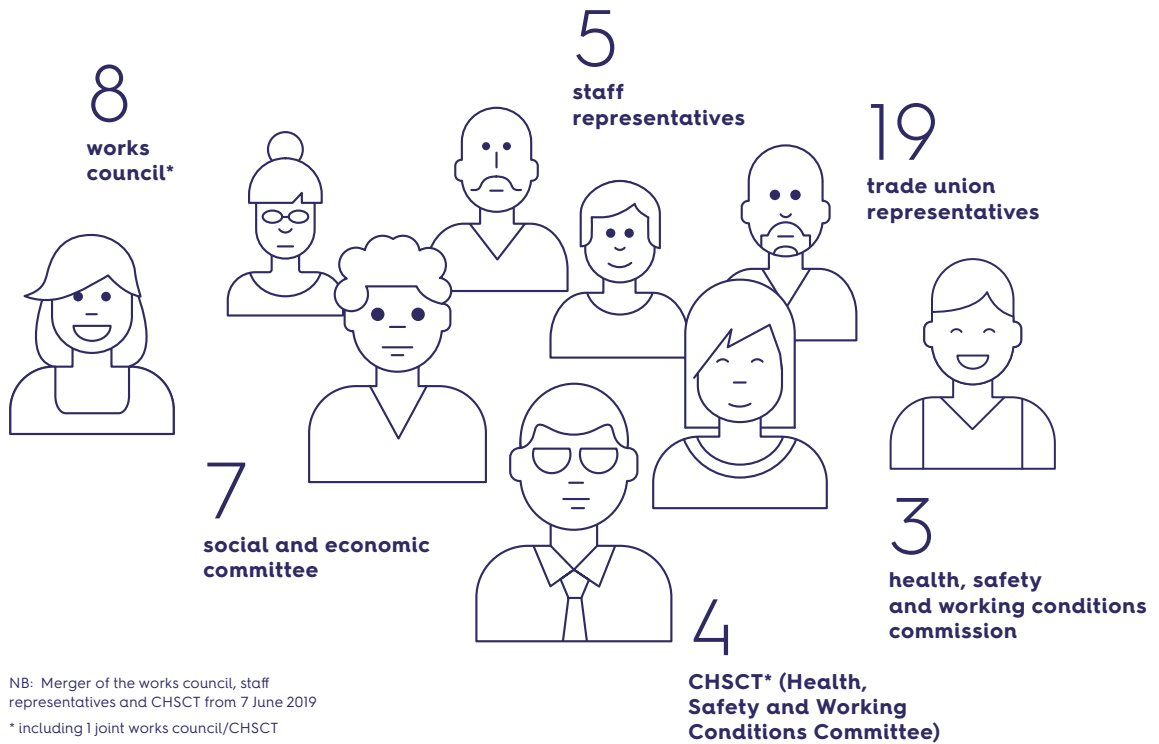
8
works council*

5
staff representatives

19
trade union representatives

7
social and economic committee

3
health, safety and working conditions commission

4
CHSCT* (Health, Safety and Working Conditions Committee)

NB: Merger of the works council, staff representatives and CHSCT from 7 June 2019

* including 1 joint works council/CHSCT